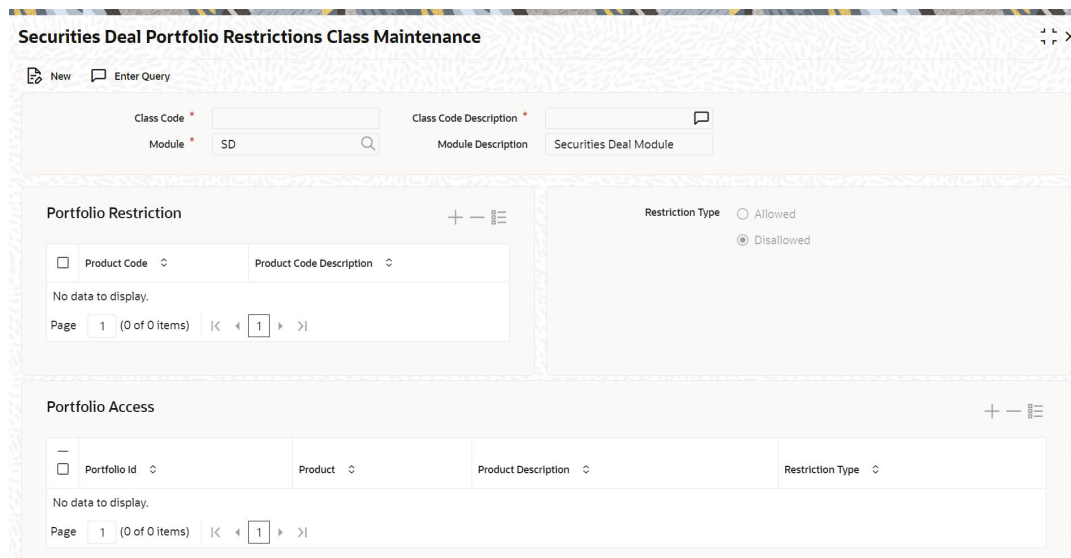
Securities Deal Portfolio Restrictions Class Maintenance

New Enter Query

Class Code *

Class Code Description *

Module * SD

Module Description Securities Deal Module

Portfolio Restriction

| Product Code | Product Code Description |
|---|---|

No data to display.

Page 1 (0 of 0 items) |< < 1 > >|

Restriction Type Allowed Disallowed

Portfolio Access

| Portfolio Id | Product | Product Description | Restriction Type |
|---|---|---|---|

No data to display.

Page 1 (0 of 0 items) |< < 1 > >|